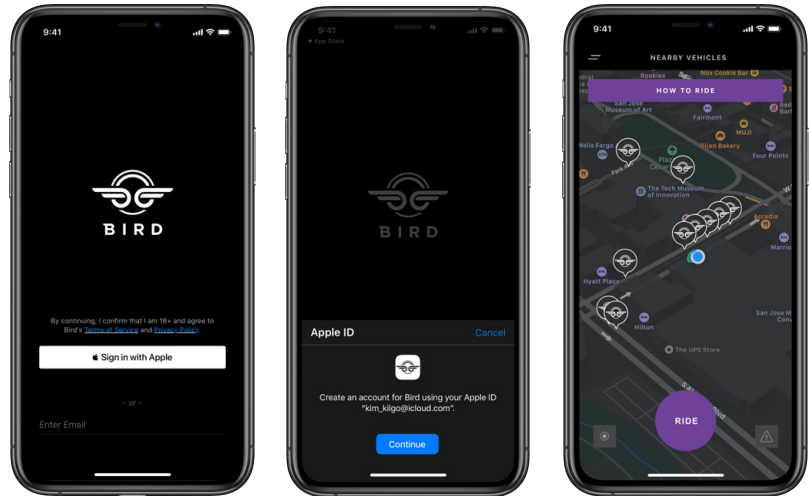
9:41

BIRD

By continuing, I confirm that I am 18+ and agree to Bird's Terms of Service and Privacy Policy.

Sign in with Apple

- or -

Enter Email

9:41

◂ App Store

BIRD

Apple ID

Cancel

Create an account for Bird using your Apple ID "kim_kilgo@icloud.com".

Continue

9:41

NEARBY VEHICLES

HOW TO RIDE

Rookies

Nox Cookie Bar

San Jose Museum of Art

Fairmont

MUJI

Wells Fargo

Bijan Bakery

Four Points

Plaza de César Chávez

Park Ave

The Tech Museum of Innovation

Arcadia

Marriott

Hyatt Place

San Jose Marriott

Hilton

The UPS Store

RIDE